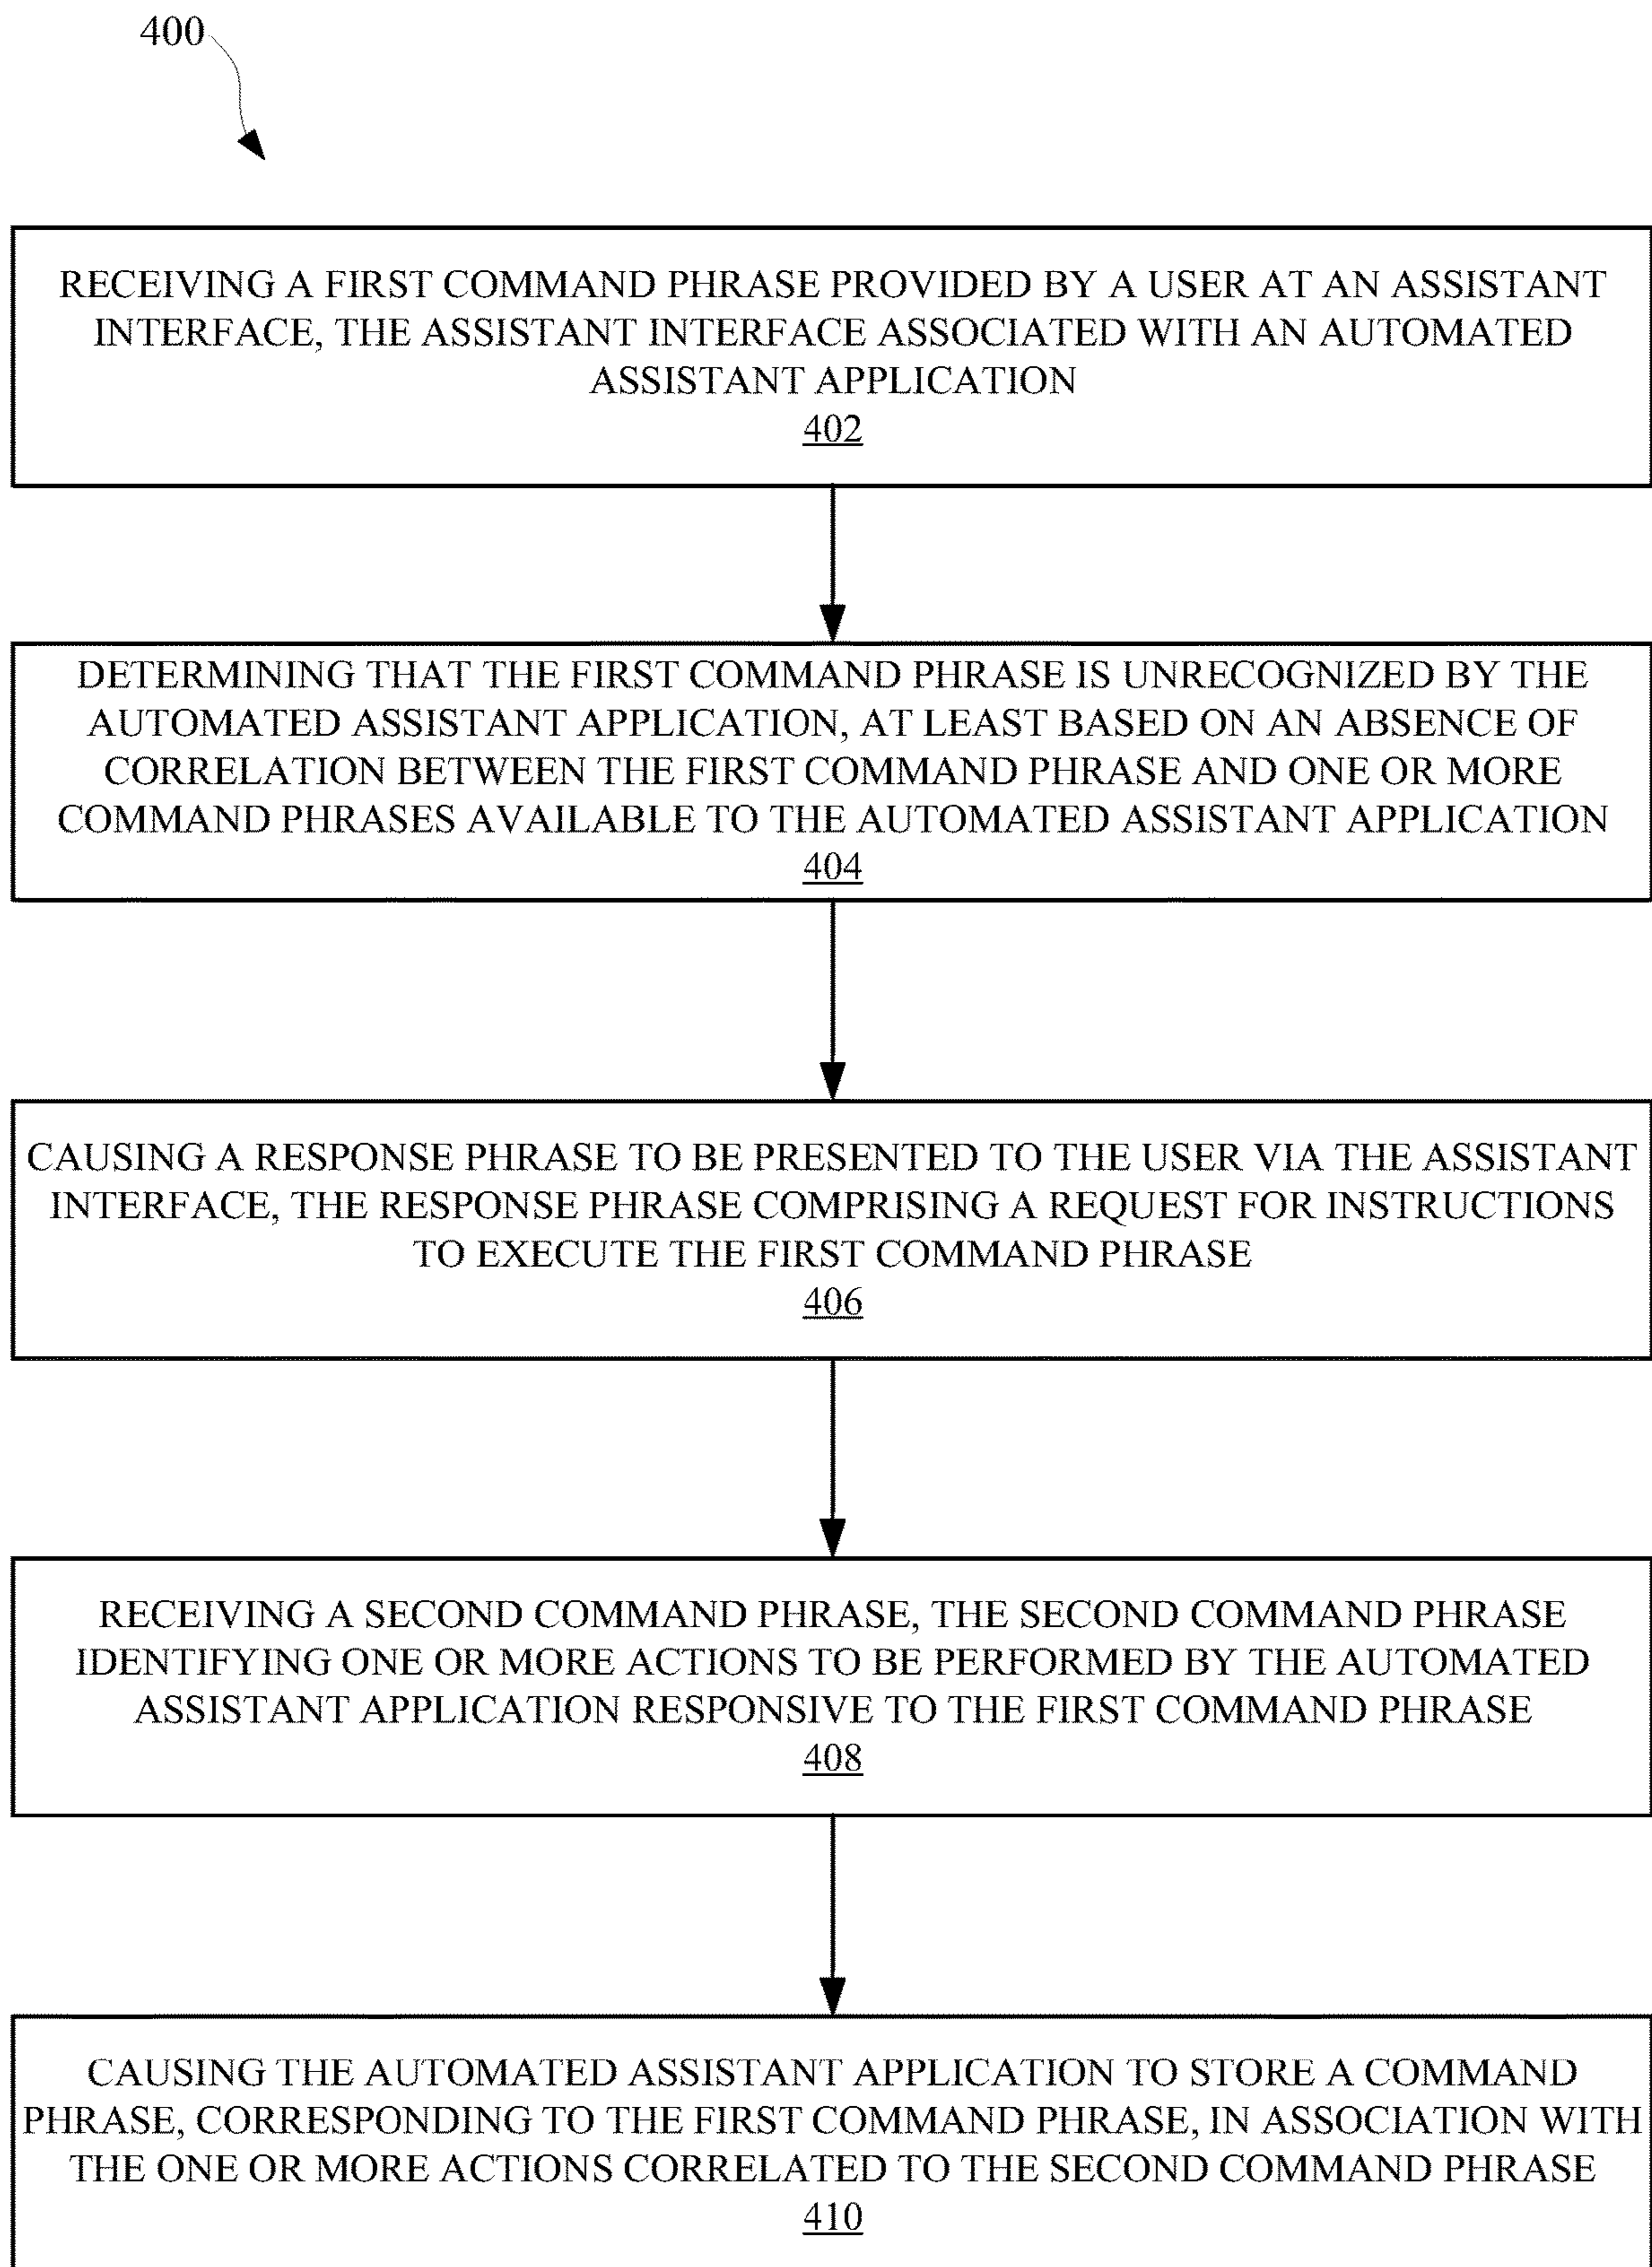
400

RECEIVING A FIRST COMMAND PHRASE PROVIDED BY A USER AT AN ASSISTANT INTERFACE, THE ASSISTANT INTERFACE ASSOCIATED WITH AN AUTOMATED ASSISTANT APPLICATION
402

DETERMINING THAT THE FIRST COMMAND PHRASE IS UNRECOGNIZED BY THE AUTOMATED ASSISTANT APPLICATION, AT LEAST BASED ON AN ABSENCE OF CORRELATION BETWEEN THE FIRST COMMAND PHRASE AND ONE OR MORE COMMAND PHRASES AVAILABLE TO THE AUTOMATED ASSISTANT APPLICATION
404

CAUSING A RESPONSE PHRASE TO BE PRESENTED TO THE USER VIA THE ASSISTANT INTERFACE, THE RESPONSE PHRASE COMPRISING A REQUEST FOR INSTRUCTIONS TO EXECUTE THE FIRST COMMAND PHRASE
406

RECEIVING A SECOND COMMAND PHRASE, THE SECOND COMMAND PHRASE IDENTIFYING ONE OR MORE ACTIONS TO BE PERFORMED BY THE AUTOMATED ASSISTANT APPLICATION RESPONSIVE TO THE FIRST COMMAND PHRASE
408

CAUSING THE AUTOMATED ASSISTANT APPLICATION TO STORE A COMMAND PHRASE, CORRESPONDING TO THE FIRST COMMAND PHRASE, IN ASSOCIATION WITH THE ONE OR MORE ACTIONS CORRELATED TO THE SECOND COMMAND PHRASE
410